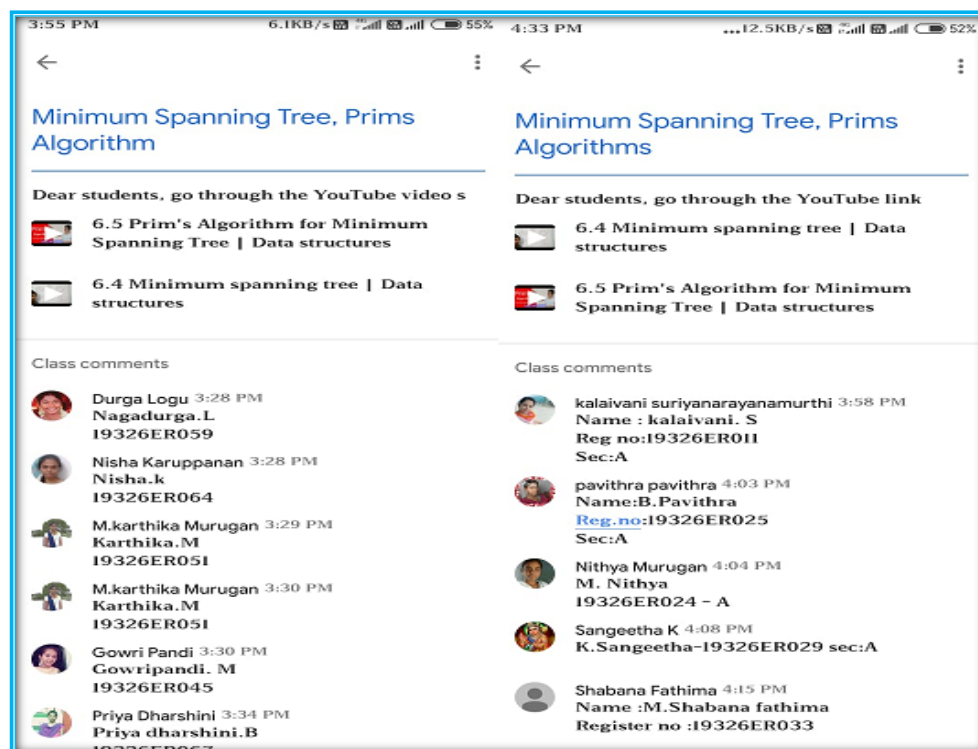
3:55 PM 6.1KB/s 55%

Minimum Spanning Tree, Prims Algorithm

Dear students, go through the YouTube video s

6.5 Prim's Algorithm for Minimum Spanning Tree | Data structures

6.4 Minimum spanning tree | Data structures

Class comments

Durga Logu 3:28 PM
Nagadurga.L
19326ER059

Nisha Karuppanan 3:28 PM
Nisha.k
19326ER064

M.karthika Murugan 3:29 PM
Karthika.M
19326ER051

M.karthika Murugan 3:30 PM
Karthika.M
19326ER051

Gowri Pandi 3:30 PM
Gowripandi. M
19326ER045

Priya Dharshini 3:34 PM
Priya dharshini.B
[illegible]

4:33 PM 12.5KB/s 52%

Minimum Spanning Tree, Prims Algorithms

Dear students, go through the YouTube link

6.4 Minimum spanning tree | Data structures

6.5 Prim's Algorithm for Minimum Spanning Tree | Data structures

Class comments

kalaivani suriyanarayanamurthi 3:58 PM
Name : kalaivani. S
Reg no:19326ER011
Sec:A

pavithra pavithra 4:03 PM
Name:B.Pavithra
Reg.no:19326ER025
Sec:A

Nithya Murugan 4:04 PM
M. Nithya
19326ER024 - A

Sangeetha K 4:08 PM
K.Sangeetha-19326ER029 sec:A

Shabana Fathima 4:15 PM
Name :M.Shabana fathima
Register no :19326ER033